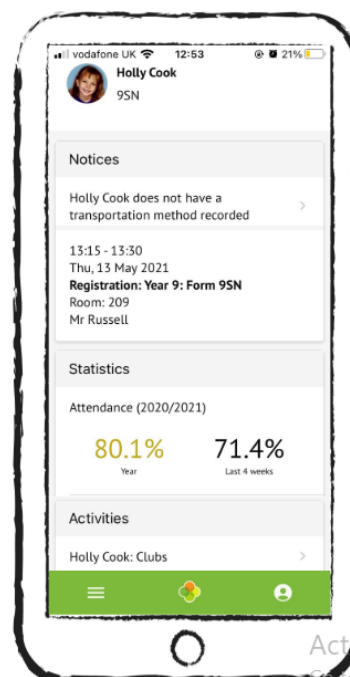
vodafone UK 12:53 21%

Holly Cook
9SN

Notices

Holly Cook does not have a transportation method recorded

13:15 - 13:30
Thu, 13 May 2021
**Registration: Year 9: Form 9SN**
Room: 209
Mr Russell

Statistics

Attendance (2020/2021)

80.1%
Year

71.4%
Last 4 weeks

Activities

Holly Cook: Clubs

Act